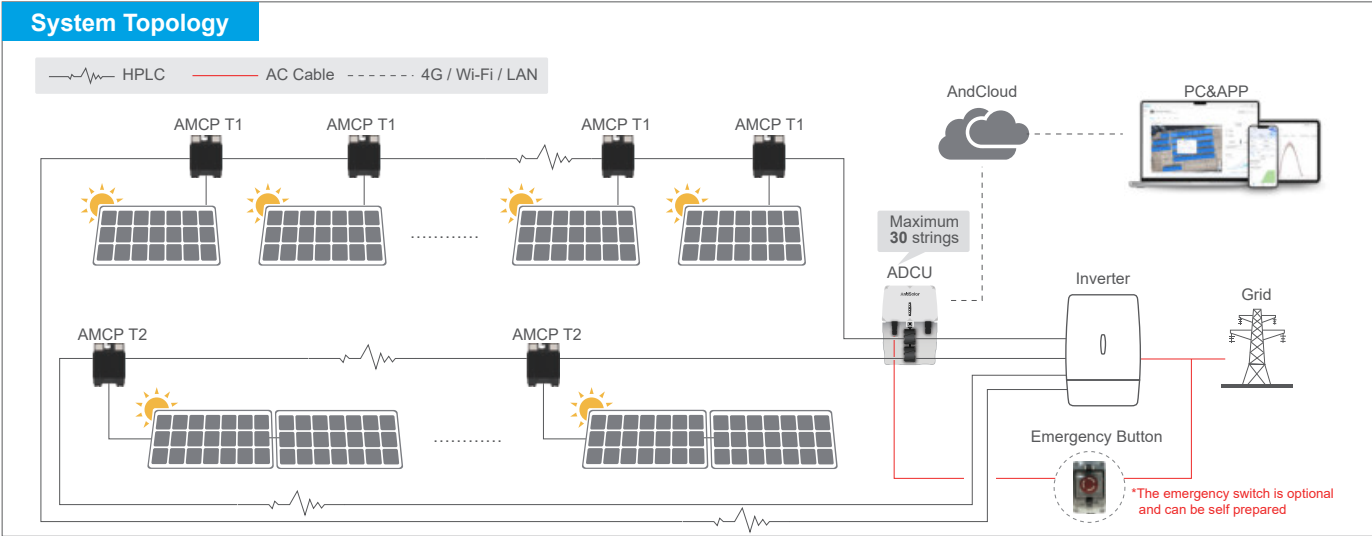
System Topology

HPLC AC Cable 4G / Wi-Fi / LAN

AMCP T1 AMCP T1 AMCP T1 AMCP T1

AndCloud

PC&APP

Maximum **30** strings

ADCU

Inverter

Grid

AMCP T2 AMCP T2

Emergency Button

*The emergency switch is optional and can be self prepared